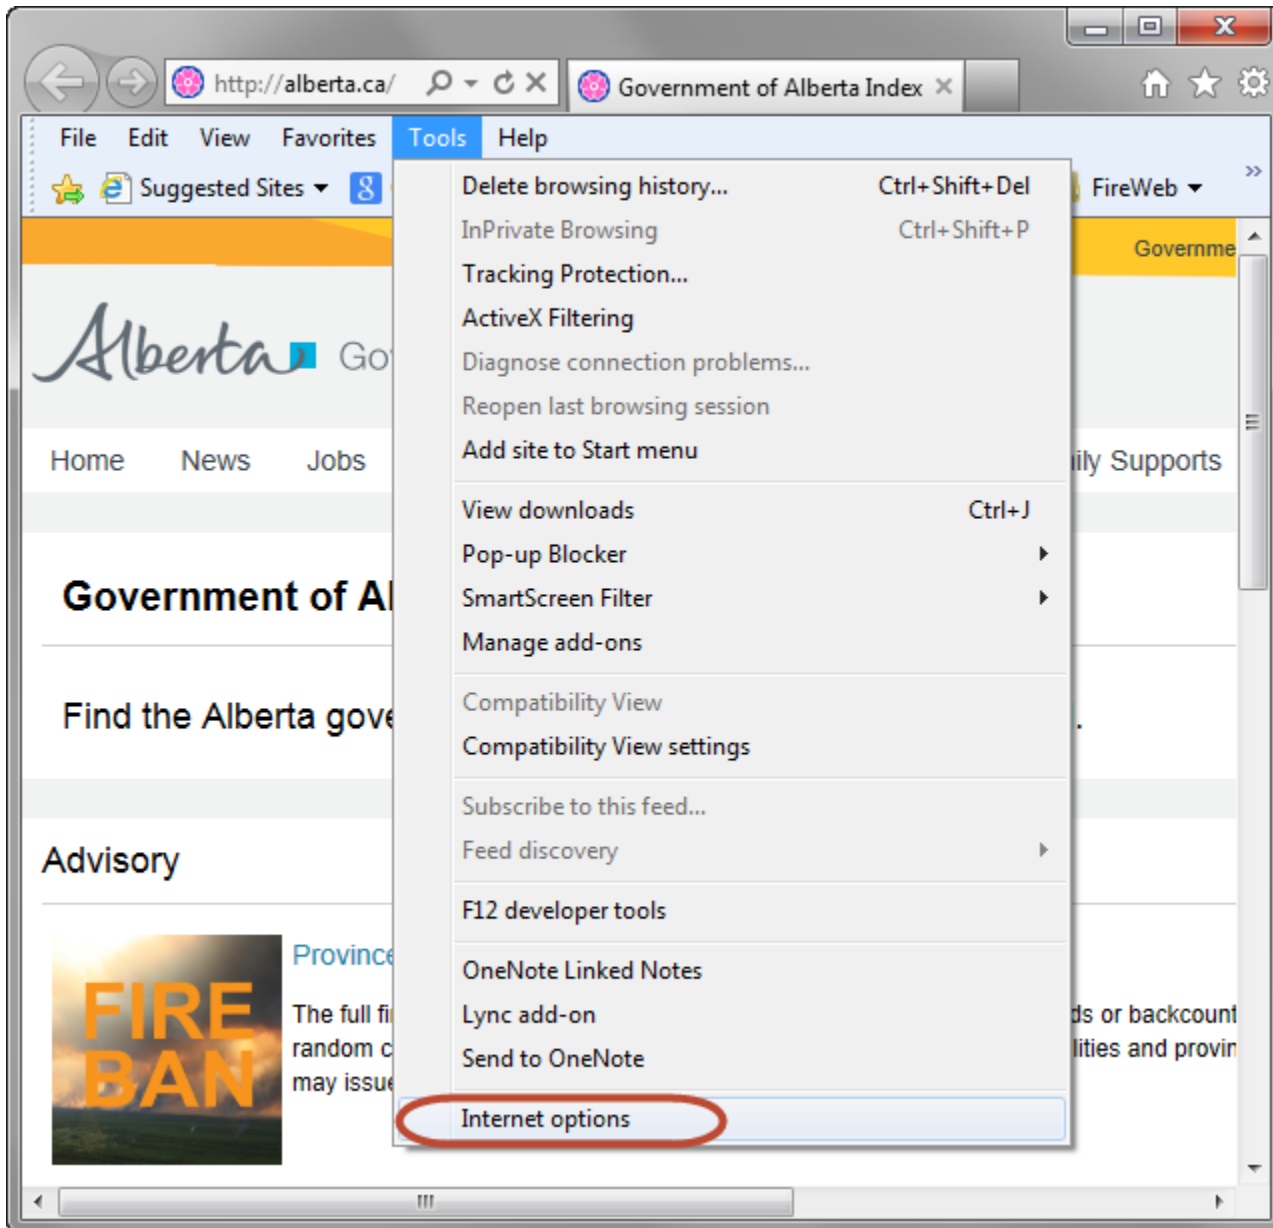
http://alberta.ca/

Government of Alberta Index

File Edit View Favorites Tools Help

Suggested Sites

FireWeb

Governme

Alberta Go

Home News Jobs

ily Supports

Government of Al

Find the Alberta gove

Advisory

FIRE BAN

Province

The full fi
random c
may issue

ds or backcount
lities and provin

Delete browsing history... Ctrl+Shift+Del
InPrivate Browsing Ctrl+Shift+P
Tracking Protection...
ActiveX Filtering
Diagnose connection problems...
Reopen last browsing session
Add site to Start menu

View downloads Ctrl+J
Pop-up Blocker
SmartScreen Filter
Manage add-ons

Compatibility View
Compatibility View settings

Subscribe to this feed...
Feed discovery

F12 developer tools

OneNote Linked Notes
Lync add-on
Send to OneNote

Internet options